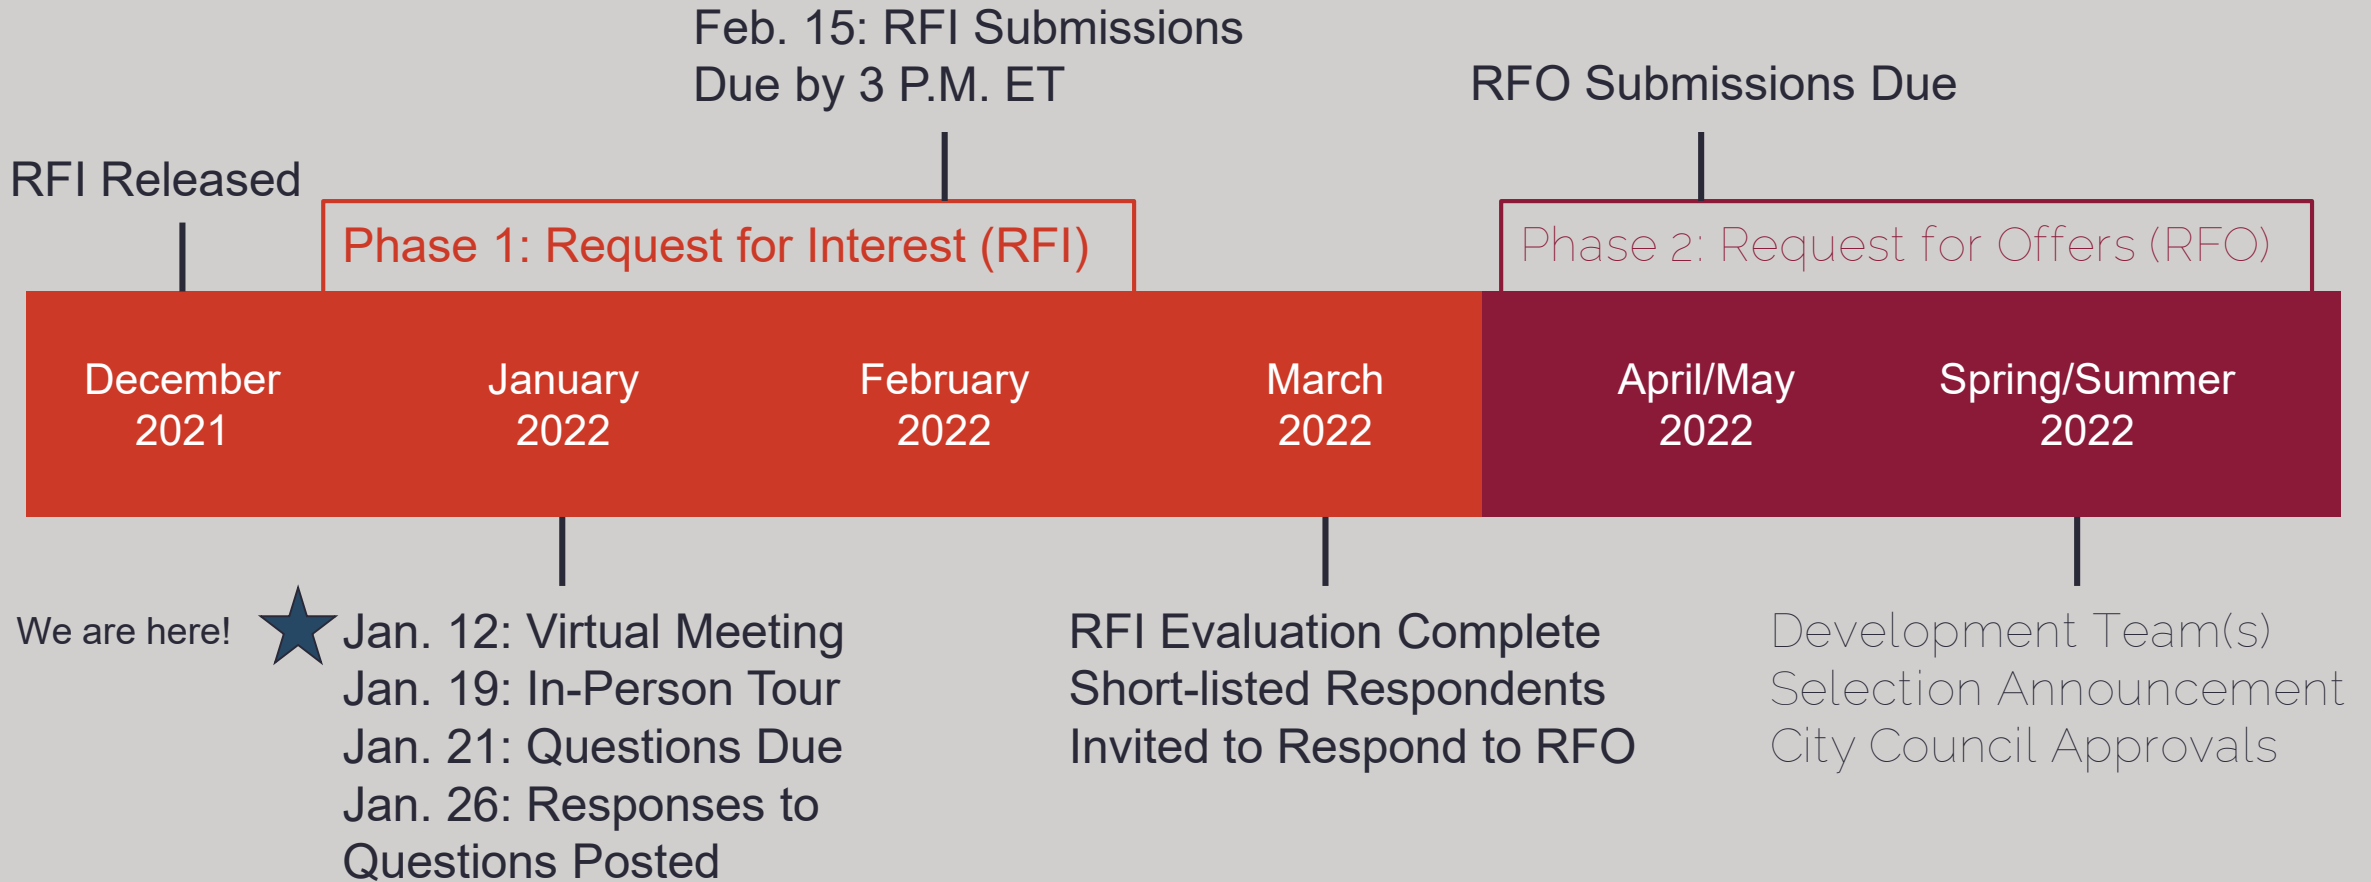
Feb. 15: RFI Submissions Due by 3 P.M. ET

RFO Submissions Due

RFI Released

Phase 1: Request for Interest (RFI)

Phase 2: Request for Offers (RFO)

December 2021

January 2022

February 2022

March 2022

April/May 2022

Spring/Summer 2022

We are here!

Jan. 12: Virtual Meeting
Jan. 19: In-Person Tour
Jan. 21: Questions Due
Jan. 26: Responses to Questions Posted

RFI Evaluation Complete
Short-listed Respondents Invited to Respond to RFO

Development Team(s) Selection Announcement
City Council Approvals